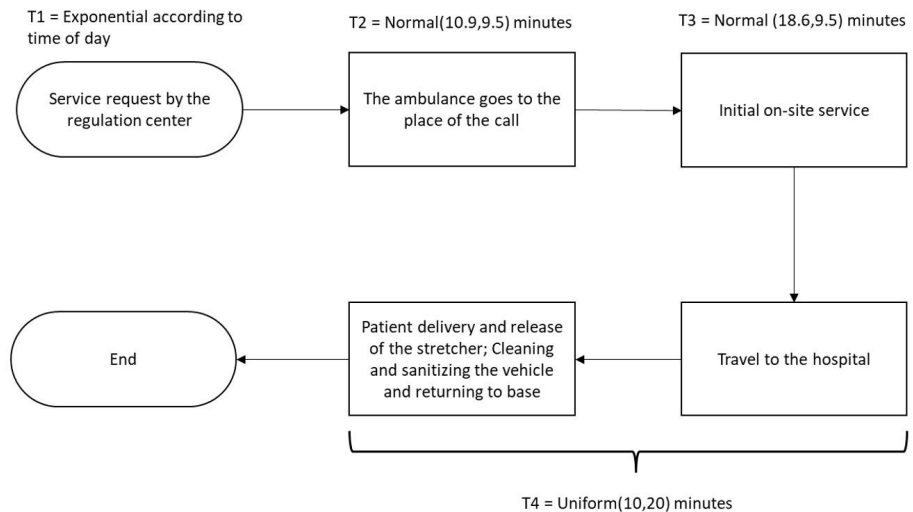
T1 = Exponential according to time of day

T2 = Normal(10.9,9.5) minutes

T3 = Normal (18.6,9.5) minutes

Service request by the regulation center

The ambulance goes to the place of the call

Initial on-site service

End

Patient delivery and release of the stretcher; Cleaning and sanitizing the vehicle and returning to base

Travel to the hospital

T4 = Uniform(10,20) minutes